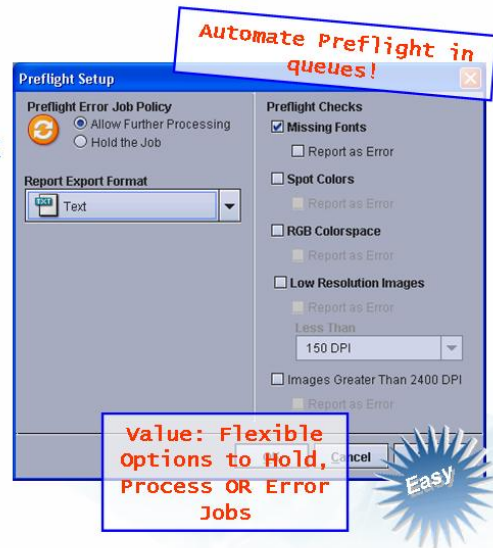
Automate Preflight in queues!

Preflight Setup

Preflight Error Job Policy
Allow Further Processing
Hold the Job

Report Export Format
Text

Preflight Checks
Missing Fonts
Report as Error
Spot Colors
Report as Error
RGB Colorspace
Report as Error
Low Resolution Images
Report as Error
Less Than
150 DPI
Images Greater Than 2400 DPI
Report as Error

Cancel

Value: Flexible Options to Hold, Process OR Error Jobs

Easy